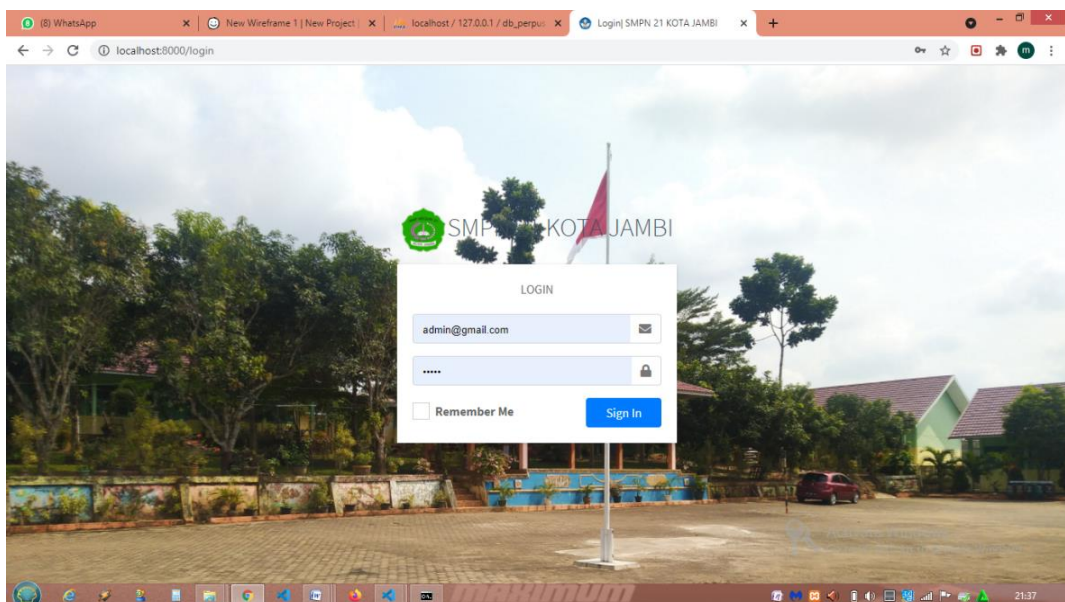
(8) WhatsApp
New Wireframe 1 | New Project |
localhost / 127.0.0.1 / db_perpus
Login| SMPN 21 KOTA JAMBI
localhost:8000/login

SMP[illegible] KOTA JAMBI

LOGIN

admin@gmail.com

•••••

Remember Me

Sign In

21:37